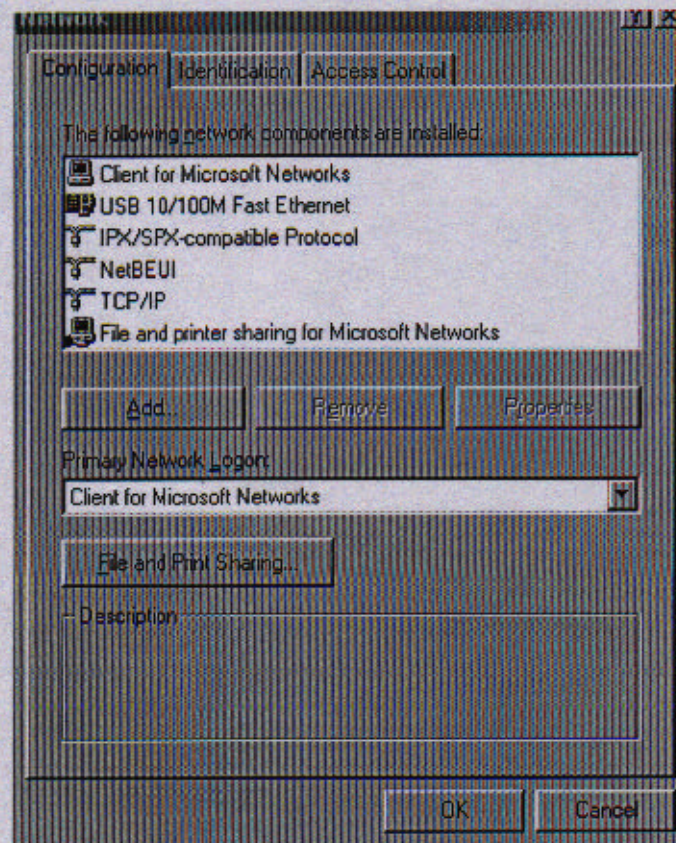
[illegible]

Configuration | Identification | Access Control

The following network components are installed:

Client for Microsoft Networks
USB 10/100M Fast Ethernet
IPX/SPX-compatible Protocol
NetBEUI
TCP/IP
File and printer sharing for Microsoft Networks

Add... | Remove | Properties

Primary Network Logon:

Client for Microsoft Networks

File and Print Sharing...

Description

OK | Cancel